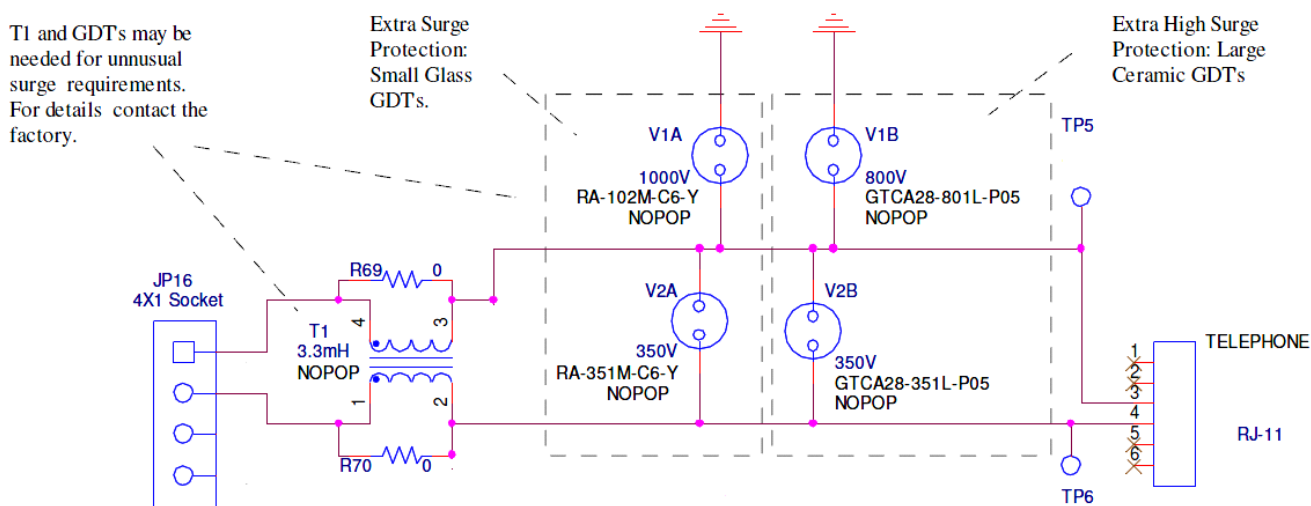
T1 and GDT's may be needed for unnusual surge requirements. For details contact the factory.

Extra Surge Protection: Small Glass GDT's.

Extra High Surge Protection: Large Ceramic GDT's

V1A
1000V
RA-102M-C6-Y
NOPOP

V1B
800V
GTCA28-801L-P05
NOPOP

TP5

JP16
4X1 Socket

R69
0

T1
3.3mH
NOPOP

4
3
1
2

R70
0

V2A
350V
RA-351M-C6-Y
NOPOP

V2B
350V
GTCA28-351L-P05
NOPOP

TELEPHONE
1
2
3
4
5
6
RJ-11

TP6